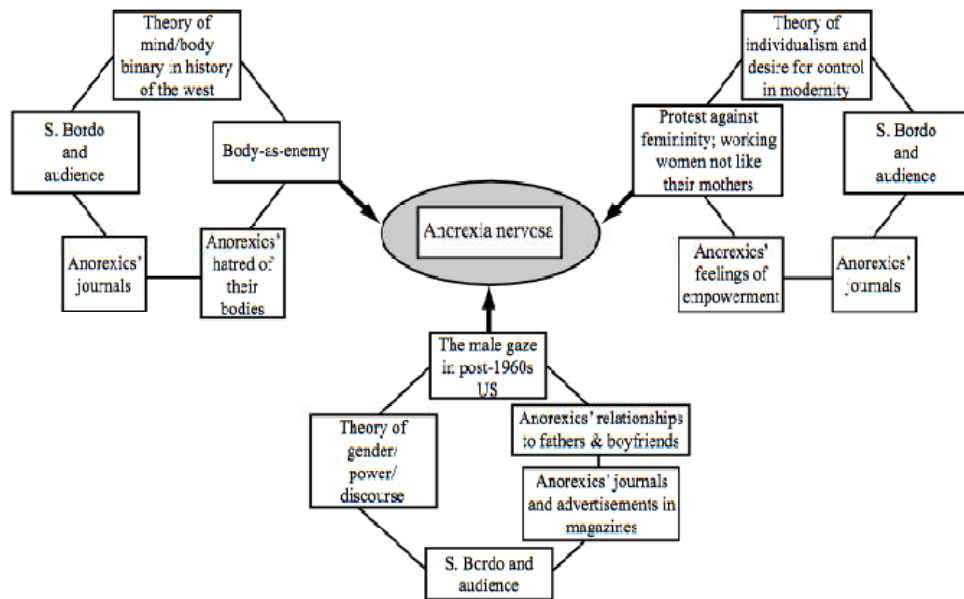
Theory of mind/body binary in history of the west

S. Bordo and audience

Body-as-enemy

Anorexics' journals

Anorexics' hatred of their bodies

Anorexia nervosa

Theory of individualism and desire for control in modernity

Protest against femininity; working women not like their mothers

S. Bordo and audience

Anorexics' feelings of empowerment

Anorexics' journals

The male gaze in post-1960s US

Theory of gender/ power/ discourse

Anorexics' relationships to fathers & boyfriends

Anorexics' journals and advertisements in magazines

S. Bordo and audience